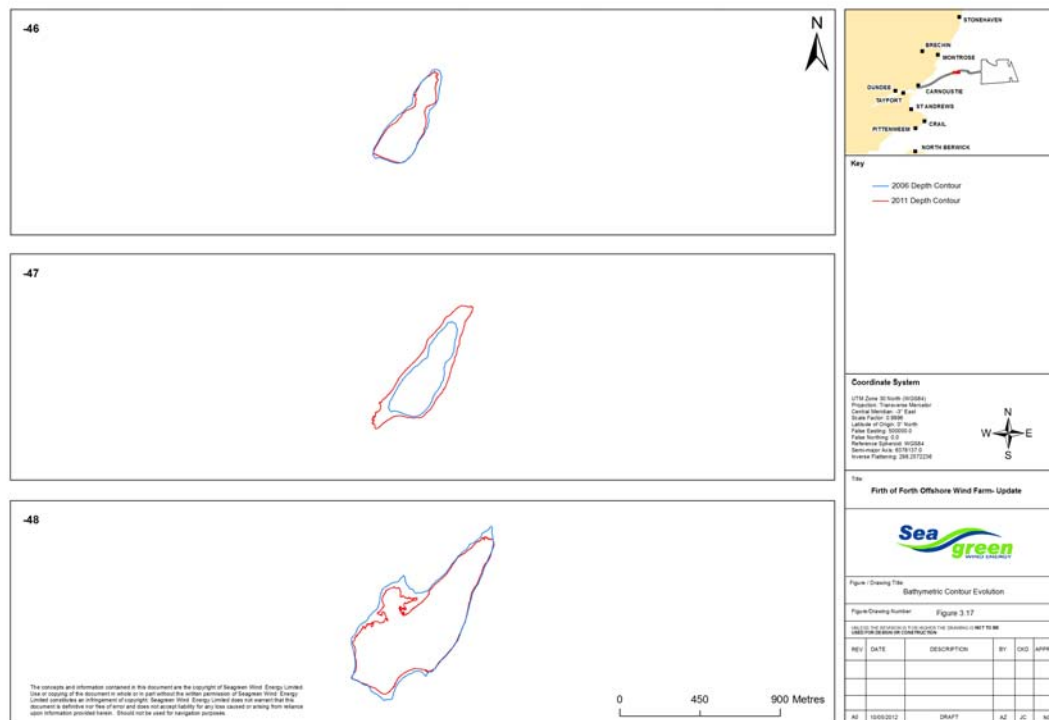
-46

N

-47

-48

The concepts and information contained in this document are the copyright of Seagreen Wind Energy Limited. Use or copying of the document in whole or in part without the written permission of Seagreen Wind Energy Limited constitutes an infringement of copyright. Seagreen Wind Energy Limited does not warrant that this document is definitive nor free of error and does not accept liability for any loss caused or arising from reliance upon information provided herein. Should not be used for navigation purposes.

0 450 900 Metres

STONEHAVEN
BRECHIN
MONTROSE
DUNDEE
TAYPORT
CARNOUSTIE
ST ANDREWS
CRAIL
PITTENWEEM
NORTH BERWICK

Key

2006 Depth Contour
2011 Depth Contour

Coordinate System

UTM Zone 30 North (WGS84)
Projection: Transverse Mercator
Central Meridian: -3° East
Scale Factor: 0.9996
Latitude of Origin: 0° North
False Easting: 500000.0
False Northing: 0.0
Reference Spheroid: WGS84
Semi-major Axis: 6378137.0
Inverse Flattening: 298.2572236

N
W E
S

Title

Firth of Forth Offshore Wind Farm- Update

Sea green
WIND ENERGY

Figure / Drawing Title
Bathymetric Contour Evolution

Figure/Drawing Number
Figure 3.17

UNLESS THE REVISION IS P OR HIGHER THE DRAWING IS NOT TO BE USED FOR DESIGN OR CONSTRUCTION

| REV | DATE | DESCRIPTION | BY | CKD | APP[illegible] |
|---|---|---|---|---|---|
| | | | | | |
| | | | | | |
| | | | | | |
| A0 | 10/05/2012 | DRAFT | AZ | JC | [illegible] |